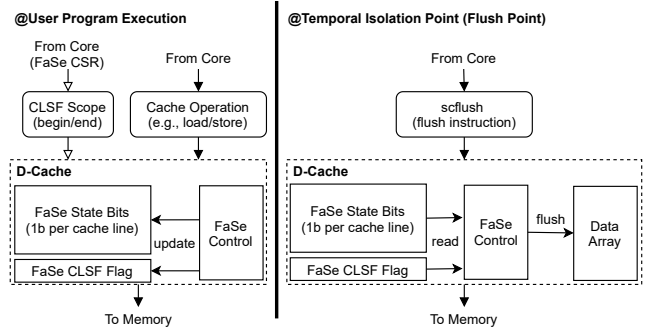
@User Program Execution

From Core
(FaSe CSR)

From Core

CLSF Scope
(begin/end)

Cache Operation
(e.g., load/store)

D-Cache

FaSe State Bits
(1b per cache line)

update

FaSe
Control

FaSe CLSF Flag

To Memory

@Temporal Isolation Point (Flush Point)

From Core

scflush
(flush instruction)

D-Cache

FaSe State Bits
(1b per cache line)

read

FaSe
Control

flush

Data
Array

FaSe CLSF Flag

To Memory